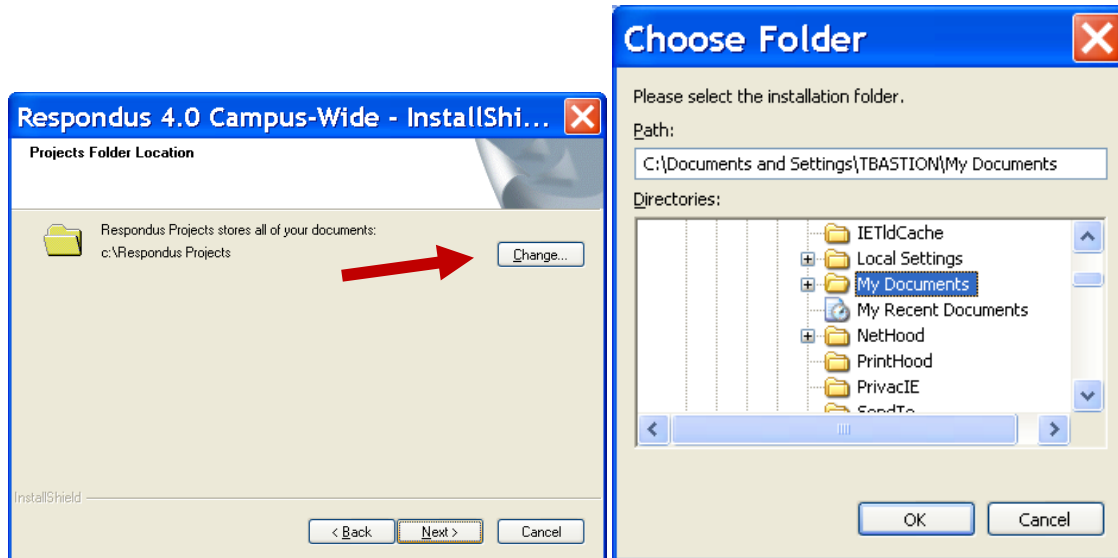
Respondus 4.0 Campus-Wide - InstallShi...

Projects Folder Location

Respondus Projects stores all of your documents:
c:\Respondus Projects

Change...

InstallShield

< Back

Next >

Cancel

Choose Folder

Please select the installation folder.

Path:

C:\Documents and Settings\TBASTION\My Documents

Directories:

IETldCache
Local Settings
My Documents
My Recent Documents
NetHood
PrintHood
PrivacIE
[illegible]

OK

Cancel